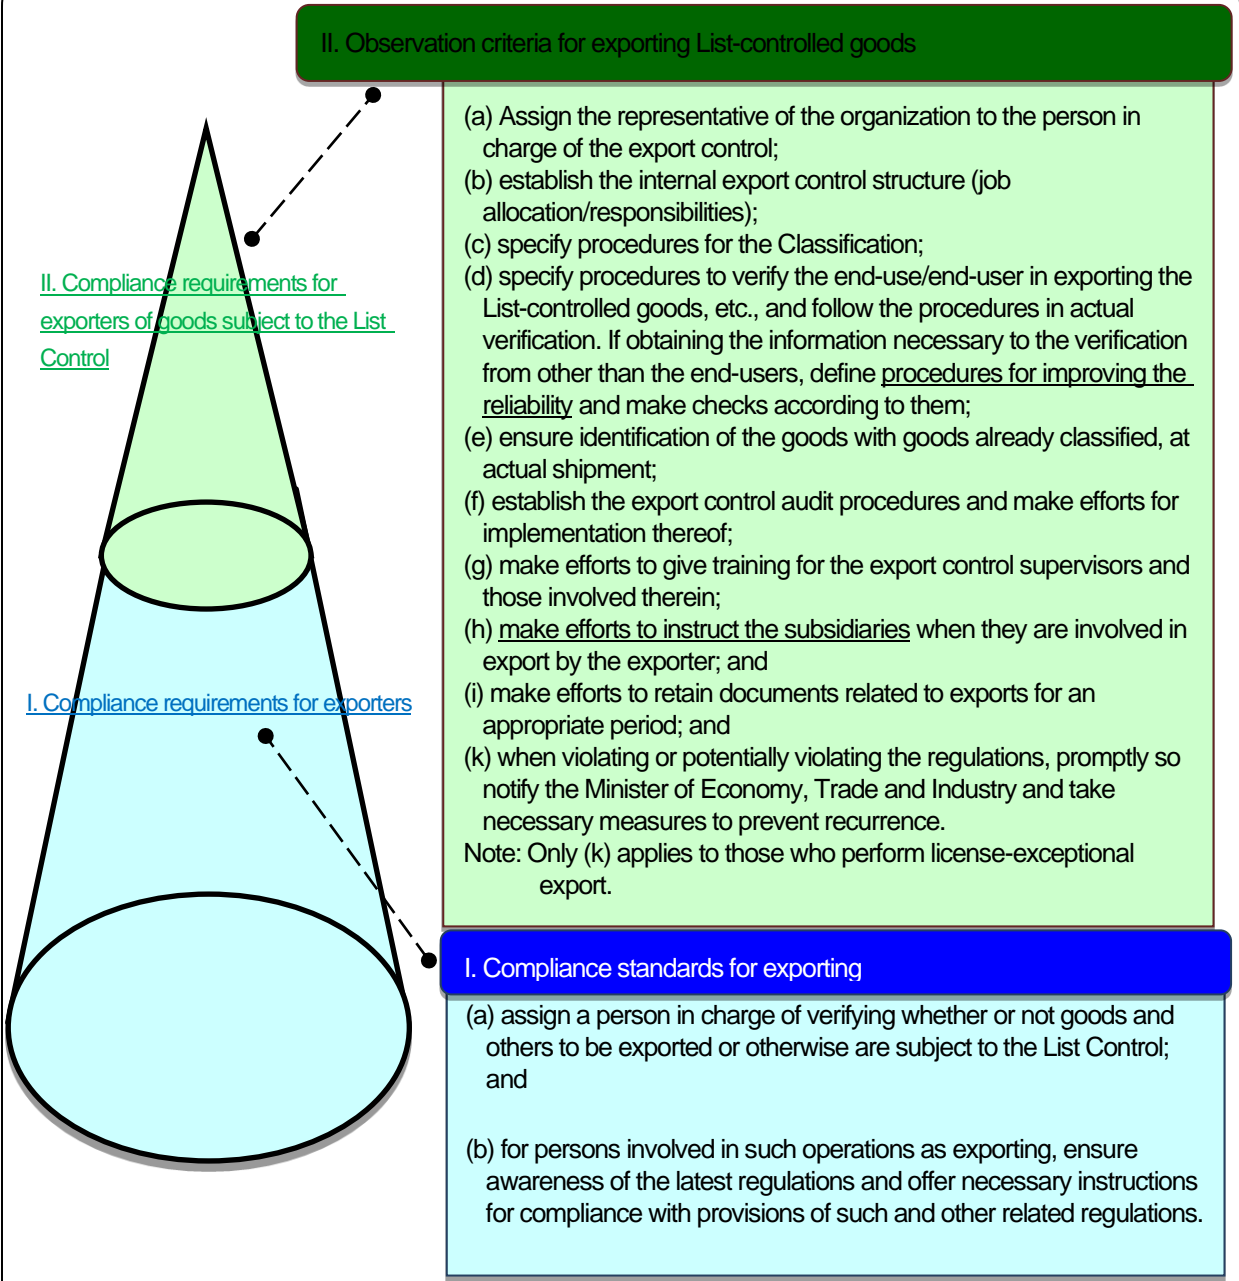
II. Observation criteria for exporting List-controlled goods

(a) Assign the representative of the organization to the person in charge of the export control;
(b) establish the internal export control structure (job allocation/responsibilities);
(c) specify procedures for the Classification;
(d) specify procedures to verify the end-use/end-user in exporting the List-controlled goods, etc., and follow the procedures in actual verification. If obtaining the information necessary to the verification from other than the end-users, define procedures for improving the reliability and make checks according to them;
(e) ensure identification of the goods with goods already classified, at actual shipment;
(f) establish the export control audit procedures and make efforts for implementation thereof;
(g) make efforts to give training for the export control supervisors and those involved therein;
(h) make efforts to instruct the subsidiaries when they are involved in export by the exporter; and
(i) make efforts to retain documents related to exports for an appropriate period; and
(k) when violating or potentially violating the regulations, promptly so notify the Minister of Economy, Trade and Industry and take necessary measures to prevent recurrence.
Note: Only (k) applies to those who perform license-exceptional export.

II. Compliance requirements for exporters of goods subject to the List Control

I. Compliance requirements for exporters

I. Compliance standards for exporting

(a) assign a person in charge of verifying whether or not goods and others to be exported or otherwise are subject to the List Control; and

(b) for persons involved in such operations as exporting, ensure awareness of the latest regulations and offer necessary instructions for compliance with provisions of such and other related regulations.